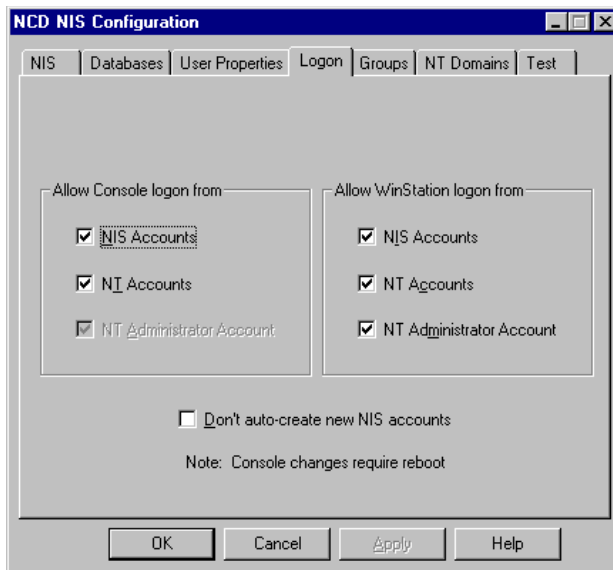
NCD NIS Configuration

NIS | Databases | User Properties | Logon | Groups | NT Domains | Test

Allow Console logon from

NIS Accounts

NT Accounts

NT Administrator Account

Allow WinStation logon from

NIS Accounts

NT Accounts

NT Administrator Account

Don't auto-create new NIS accounts

Note: Console changes require reboot

OK | Cancel | Apply | Help